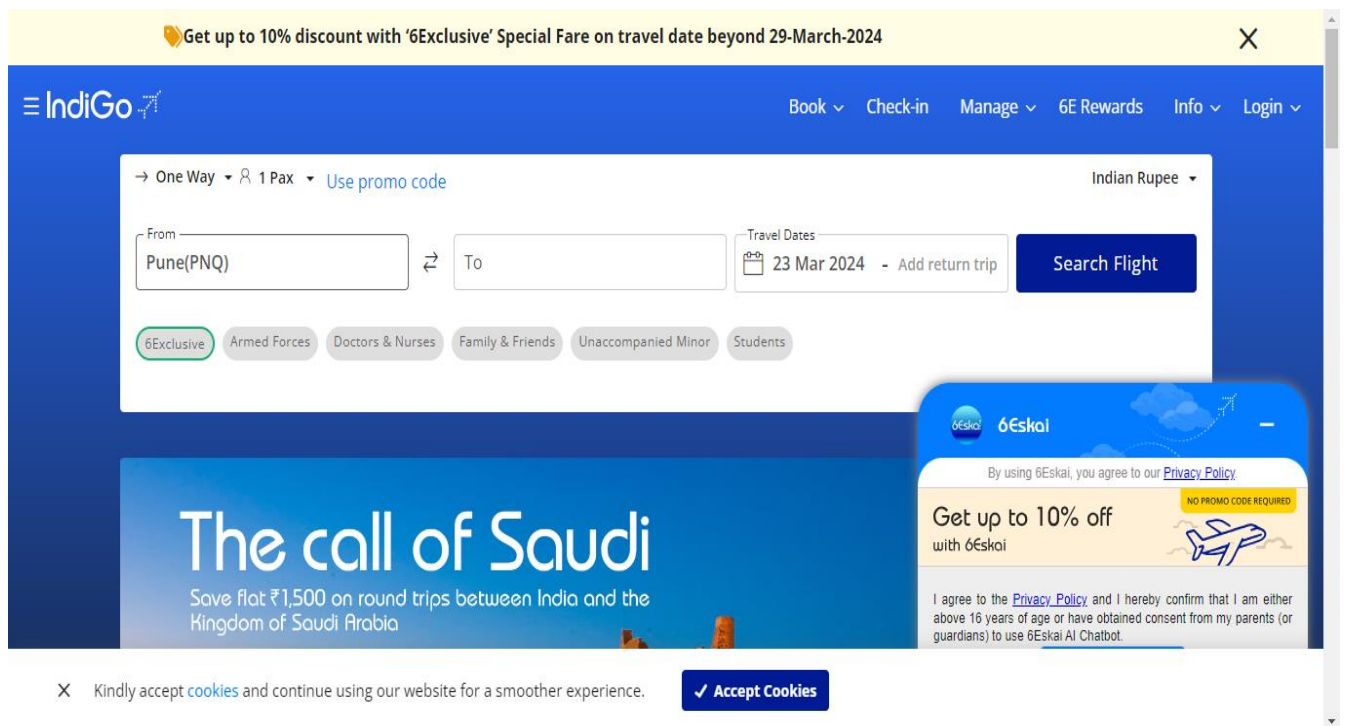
Get up to 10% discount with '6Exclusive' Special Fare on travel date beyond 29-March-2024

X

IndiGo

Book Check-in Manage 6E Rewards Info Login

One Way 1 Pax Use promo code

Indian Rupee

From
Pune(PNQ)

To

Travel Dates
23 Mar 2024 - Add return trip

Search Flight

6Exclusive Armed Forces Doctors & Nurses Family & Friends Unaccompanied Minor Students

The call of Saudi

Save flat ₹1,500 on round trips between India and the Kingdom of Saudi Arabia

6Eskai

By using 6Eskai, you agree to our Privacy Policy

NO PROMO CODE REQUIRED

Get up to 10% off
with 6Eskai

I agree to the Privacy Policy and I hereby confirm that I am either above 16 years of age or have obtained consent from my parents (or guardians) to use 6Eskai AI Chatbot.

X Kindly accept cookies and continue using our website for a smoother experience.

✓ Accept Cookies